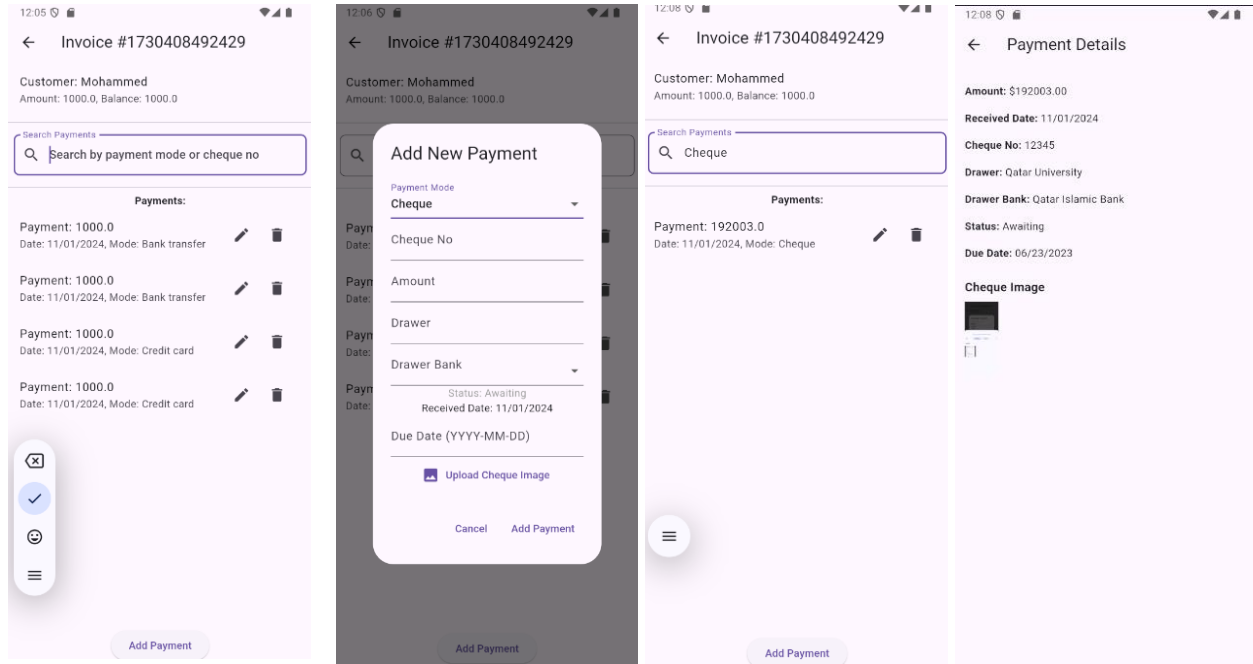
12:05

Invoice #1730408492429

Customer: Mohammed
Amount: 1000.0, Balance: 1000.0

Search Payments
Search by payment mode or cheque no

Payments:

Payment: 1000.0
Date: 11/01/2024, Mode: Bank transfer

Payment: 1000.0
Date: 11/01/2024, Mode: Bank transfer

Payment: 1000.0
Date: 11/01/2024, Mode: Credit card

Payment: 1000.0
Date: 11/01/2024, Mode: Credit card

Add Payment

12:06

Invoice #1730408492429

Customer: Mohammed
Amount: 1000.0, Balance: 1000.0

Add New Payment

Payment Mode
Cheque

Cheque No

Amount

Drawer

Drawer Bank

Status: Awaiting
Received Date: 11/01/2024

Due Date (YYYY-MM-DD)

Upload Cheque Image

Cancel Add Payment

Add Payment

12:08

Invoice #1730408492429

Customer: Mohammed
Amount: 1000.0, Balance: 1000.0

Search Payments
Cheque

Payments:

Payment: 192003.0
Date: 11/01/2024, Mode: Cheque

Add Payment

12:08

Payment Details

Amount: $192003.00

Received Date: 11/01/2024

Cheque No: 12345

Drawer: Qatar University

Drawer Bank: Qatar Islamic Bank

Status: Awaiting

Due Date: 06/23/2023

Cheque Image